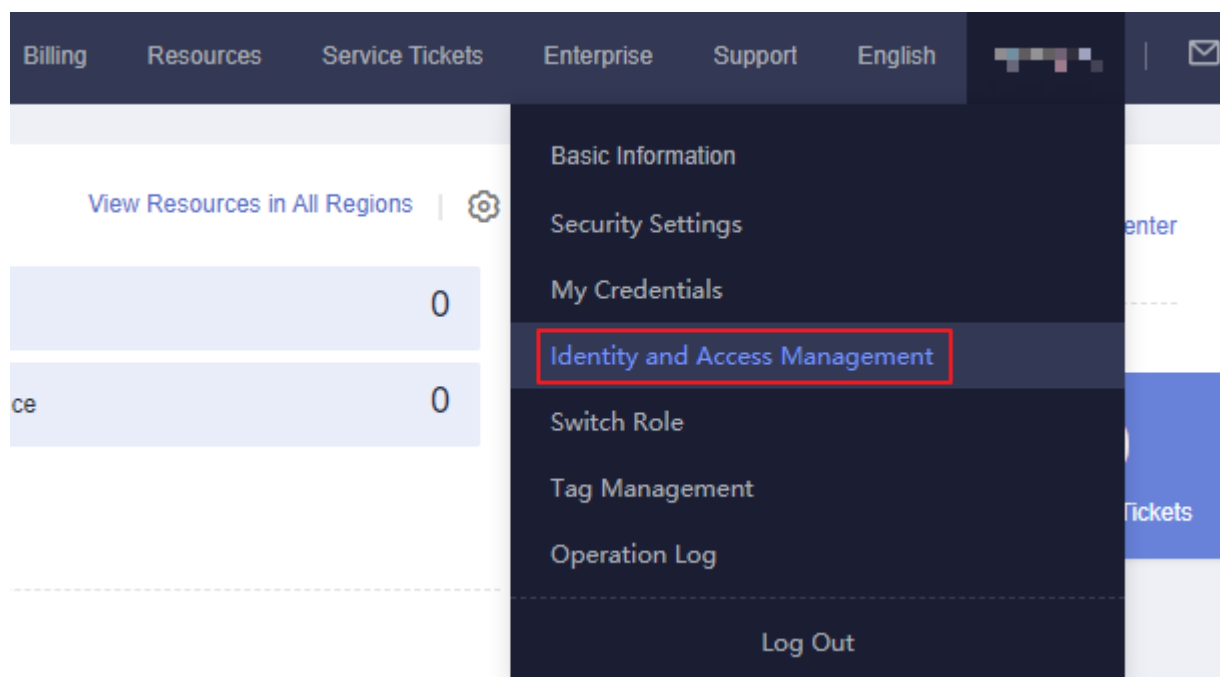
Billing Resources Service Tickets Enterprise Support English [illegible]

View Resources in All Regions

0

ce

0

enter

Tickets

Basic Information

Security Settings

My Credentials

Identity and Access Management

Switch Role

Tag Management

Operation Log

Log Out